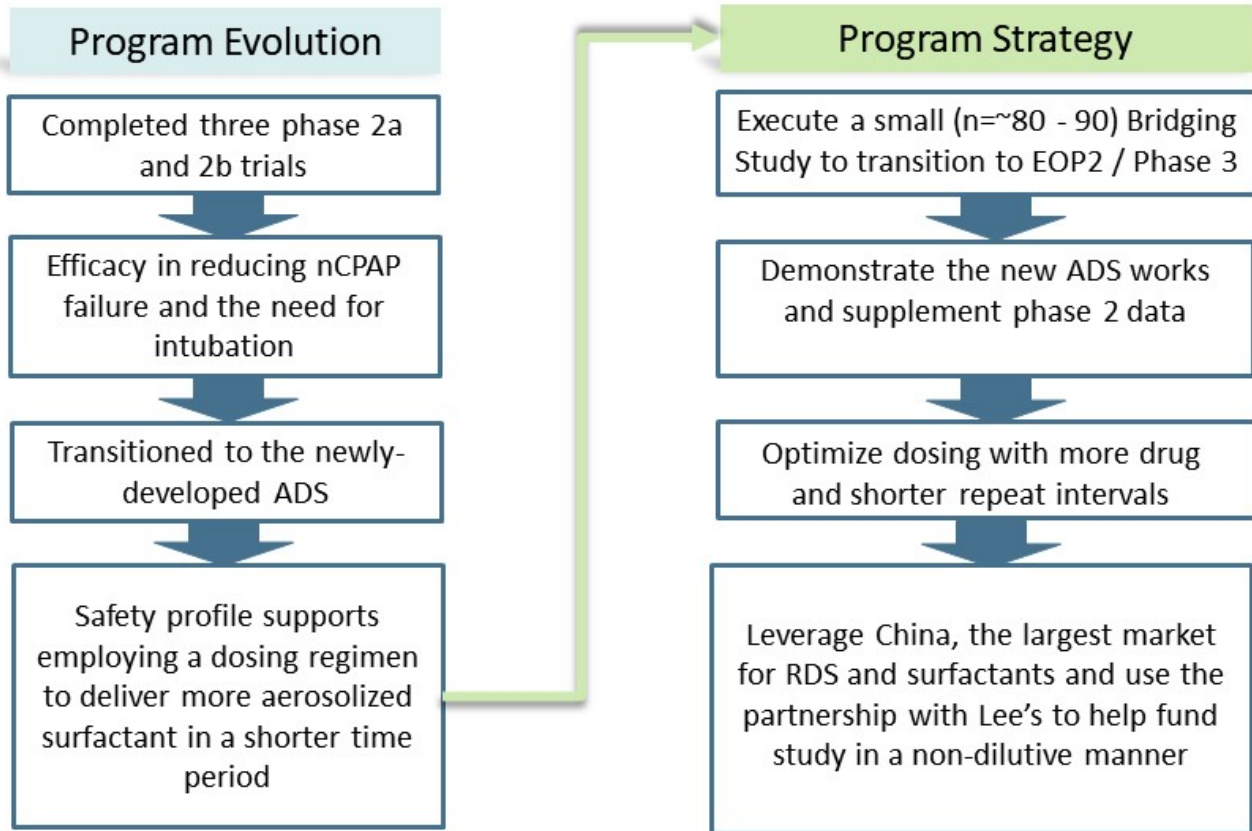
Program Evolution

Completed three phase 2a and 2b trials

Efficacy in reducing nCPAP failure and the need for intubation

Transitioned to the newly-developed ADS

Safety profile supports employing a dosing regimen to deliver more aerosolized surfactant in a shorter time period

Program Strategy

Execute a small (n=~80 - 90) Bridging Study to transition to EOP2 / Phase 3

Demonstrate the new ADS works and supplement phase 2 data

Optimize dosing with more drug and shorter repeat intervals

Leverage China, the largest market for RDS and surfactants and use the partnership with Lee's to help fund study in a non-dilutive manner